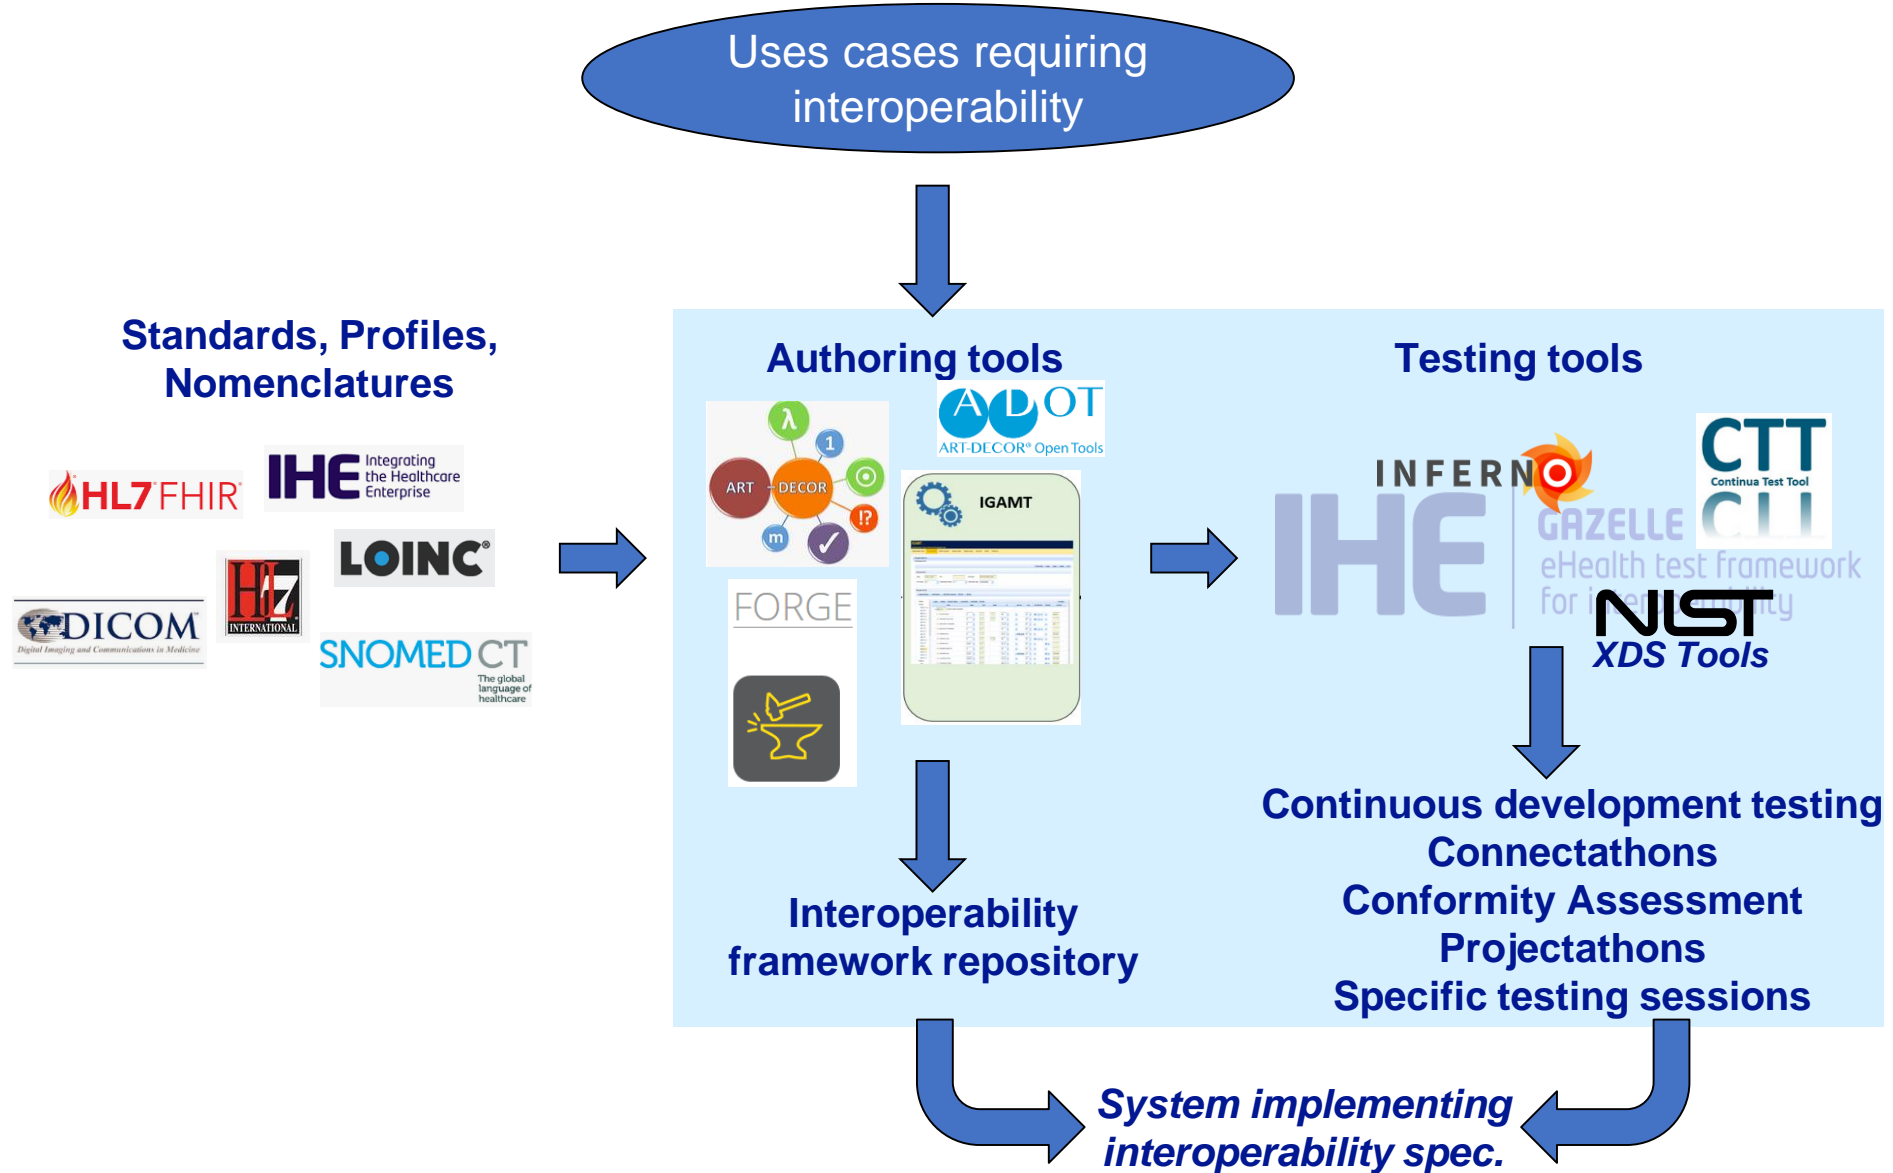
Uses cases requiring interoperability

Standards, Profiles, Nomenclatures

HL7 FHIR

IHE Integrating the Healthcare Enterprise

HL7 INTERNATIONAL

LOINC

DICOM Digital Imaging and Communications in Medicine

SNOMED CT The global language of healthcare

Authoring tools

ART DECOR

ADOT ART-DECOR® Open Tools

IGAMT

FORGE

Testing tools

INFERNO

IHE

GAZELLE eHealth test framework for interoperability

CTT Continua Test Tool

NIST XDS Tools

Continuous development testing
Connectathons
Conformity Assessment
Projectathons
Specific testing sessions

Interoperability framework repository

System implementing interoperability spec.